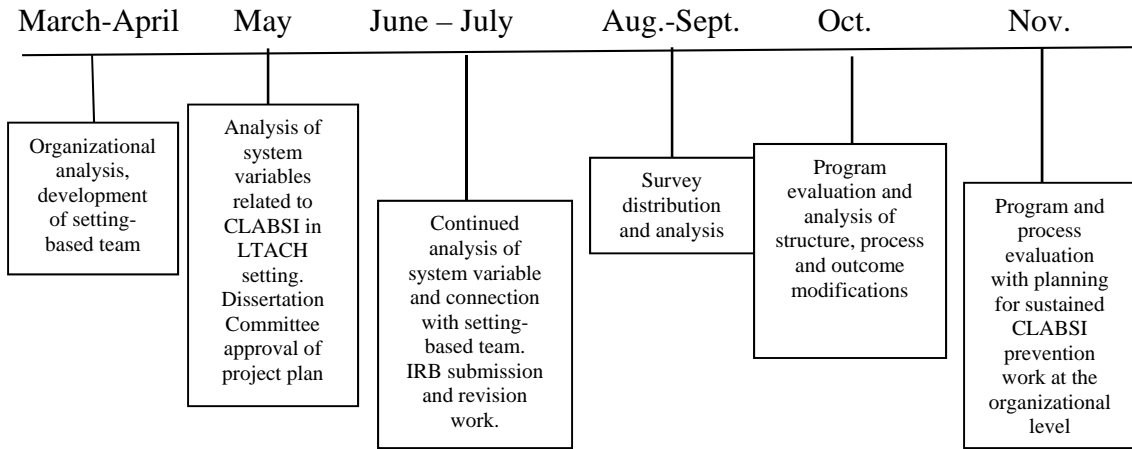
March-April May June – July Aug.-Sept. Oct. Nov.

Organizational analysis, development of setting-based team

Analysis of system variables related to CLABSI in LTACH setting. Dissertation Committee approval of project plan

Continued analysis of system variable and connection with setting-based team. IRB submission and revision work.

Survey distribution and analysis

Program evaluation and analysis of structure, process and outcome modifications

Program and process evaluation with planning for sustained CLABSI prevention work at the organizational level